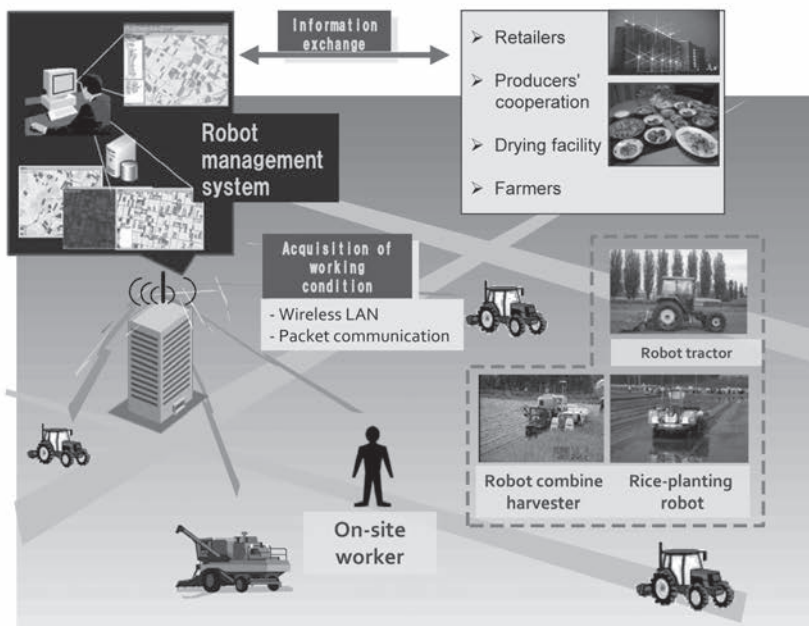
Information exchange

➢ Retailers
➢ Producers' cooperation
➢ Drying facility
➢ Farmers

Robot management system

Acquisition of working condition

- Wireless LAN
- Packet communication

Robot tractor

Robot combine harvester

Rice-planting robot

On-site worker